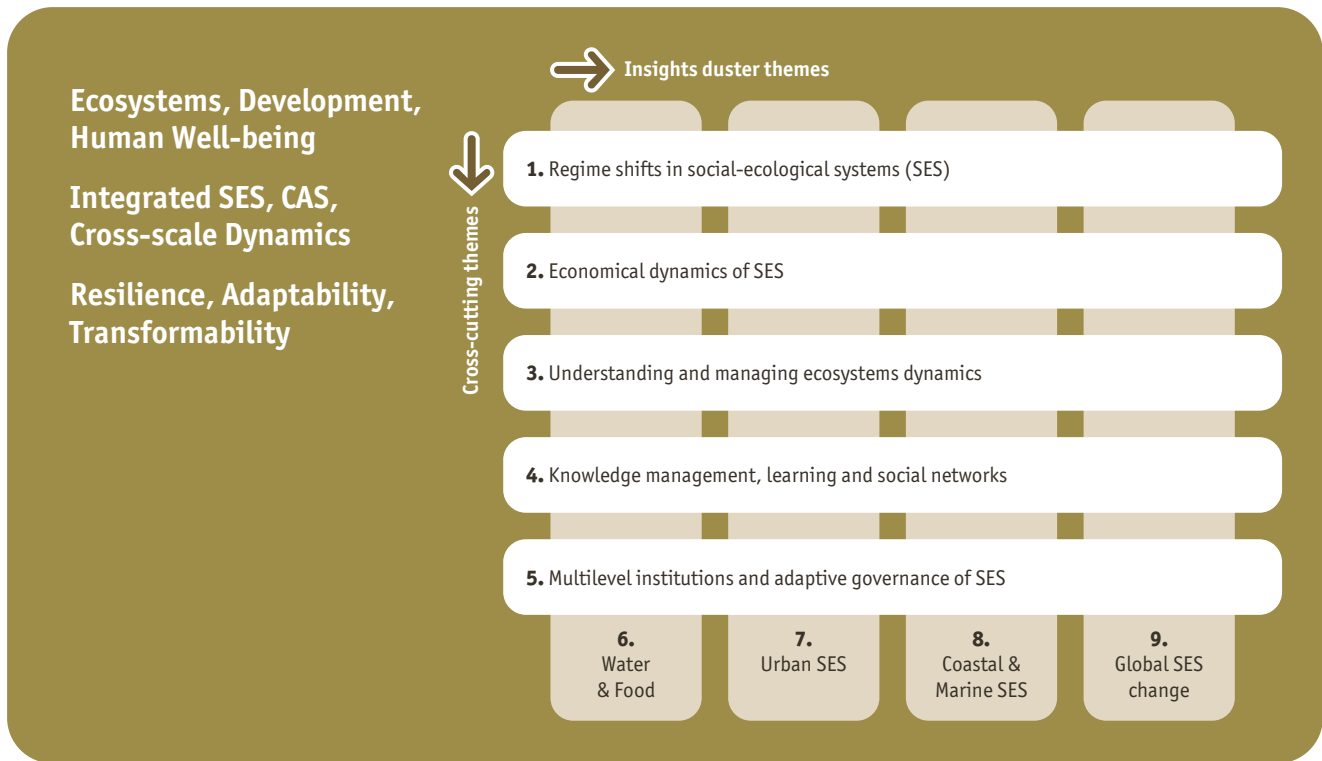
Ecosystems, Development, Human Well-being

Integrated SES, CAS, Cross-scale Dynamics

Resilience, Adaptability, Transformability

Insights duster themes

Cross-cutting themes

**1.** Regime shifts in social-ecological systems (SES)

**2.** Economical dynamics of SES

**3.** Understanding and managing ecosystems dynamics

**4.** Knowledge management, learning and social networks

**5.** Multilevel institutions and adaptive governance of SES

**6.** Water & Food

**7.** Urban SES

**8.** Coastal & Marine SES

**9.** Global SES change